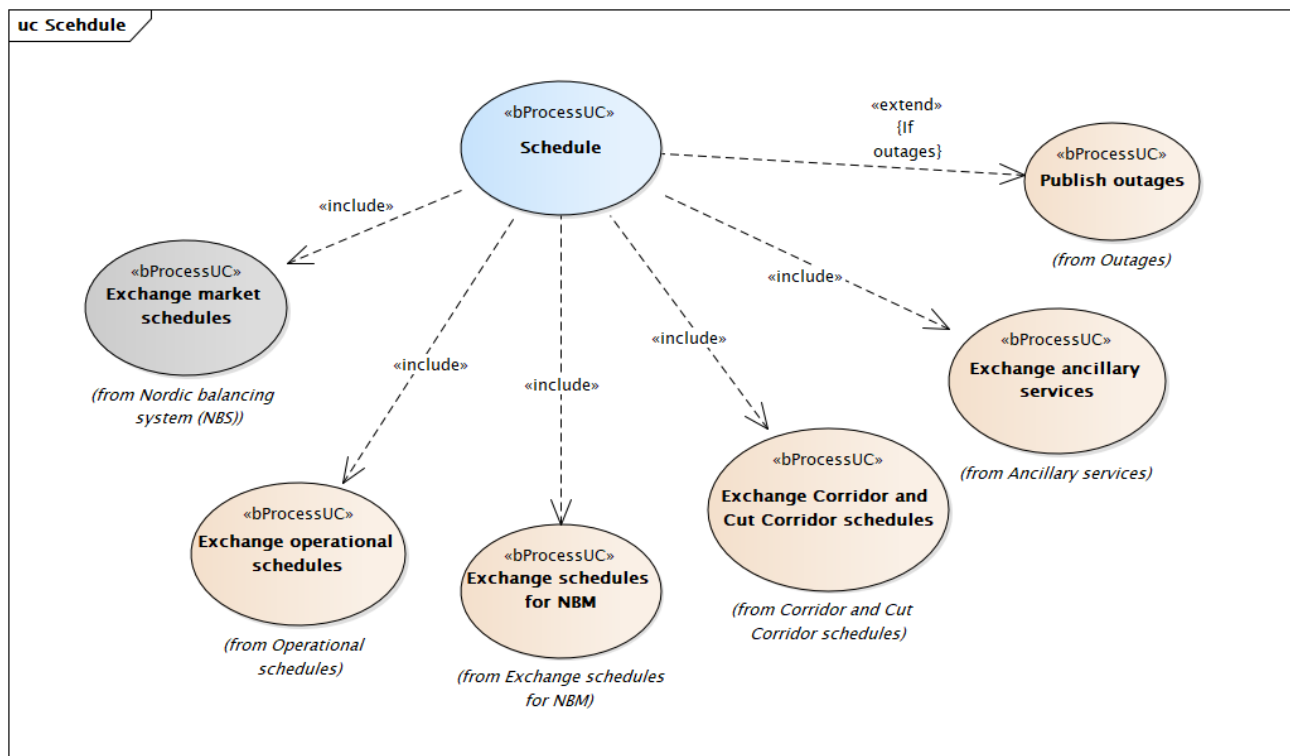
uc Scehdule

«bProcessUC»
Schedule

«extend»
{If outages}

«bProcessUC»
Publish outages

(from Outages)

«include»

«bProcessUC»
Exchange market schedules

(from Nordic balancing system (NBS))

«include»

«include»

«include»

«include»

«bProcessUC»
Exchange ancillary services

(from Ancillary services)

«bProcessUC»
Exchange Corridor and Cut Corridor schedules

(from Corridor and Cut Corridor schedules)

«bProcessUC»
Exchange operational schedules

(from Operational schedules)

«bProcessUC»
Exchange schedules for NBM

(from Exchange schedules for NBM)